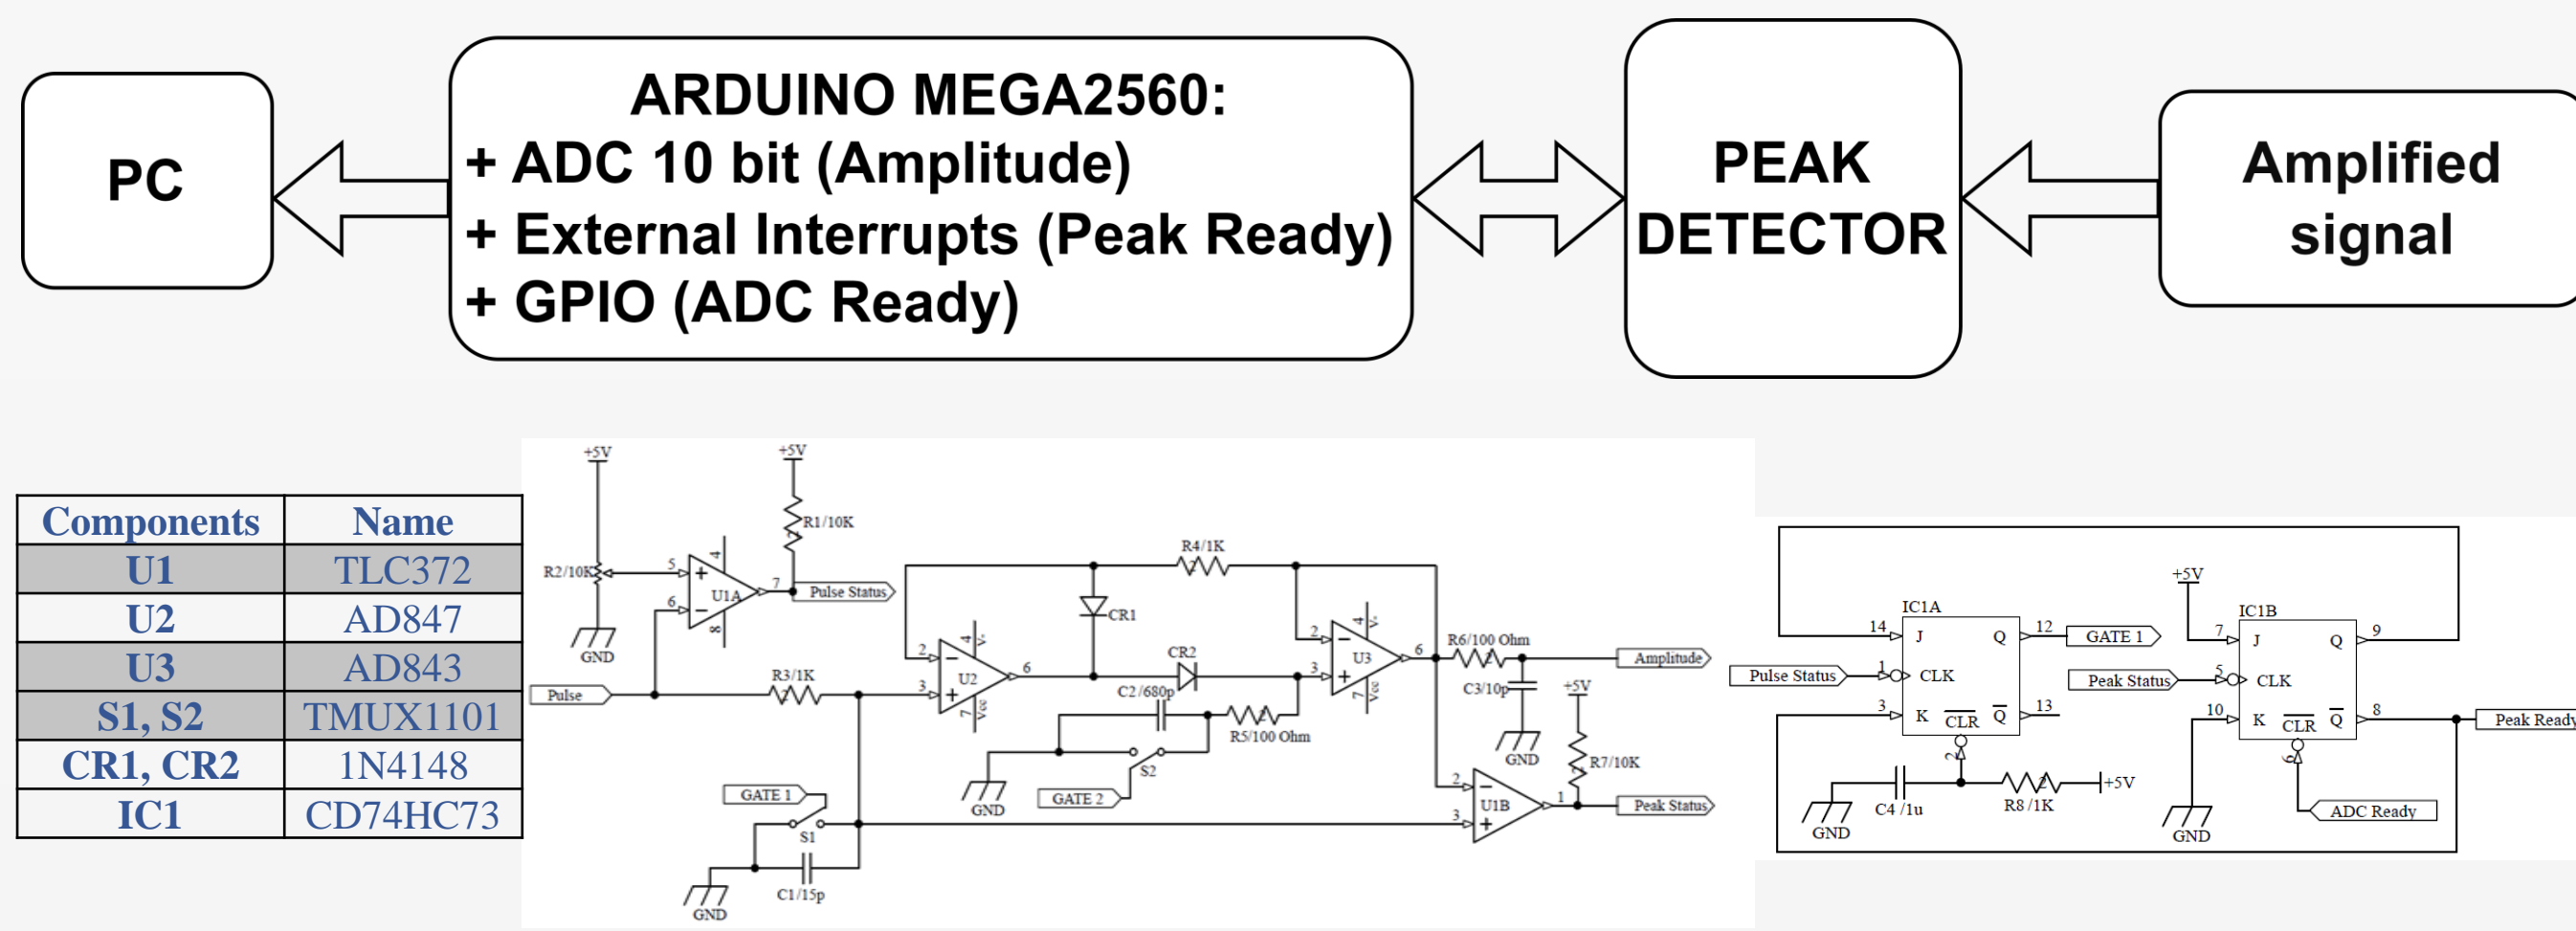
PC

ARDUINO MEGA2560:
+ ADC 10 bit (Amplitude)
+ External Interrupts (Peak Ready)
+ GPIO (ADC Ready)

PEAK DETECTOR

Amplified signal

| Components | Name |
|---|---|
| U1 | TLC372 |
| U2 | AD847 |
| U3 | AD843 |
| S1, S2 | TMUX1101 |
| CR1, CR2 | 1N4148 |
| IC1 | CD74HC73 |

+5V
+5V
R1/10K
R2/10K
5
6
4
8
7
U1A
Pulse Status
GND
R4/1K
CR1
2
3
U2
6
CR2
C2/680p
R5/100 Ohm
2
3
U3
6
R6/100 Ohm
C3/10p
Amplitude
+5V
R7/10K
GND
Pulse
R3/1K
GND
GATE 2
S2
GATE 1
S1
C1/15p
GND
2
3
U1B
1
Peak Status

IC1A
14
J
Q
12
GATE 1
Pulse Status
1
CLK
3
K
CLR
$\overline{Q}$
13
C4 /1u
R8 /1K
+5V
GND
+5V
IC1B
7
J
Q
9
Peak Status
5
CLK
10
K
CLR
$\overline{Q}$
8
Peak Ready
ADC Ready
GND